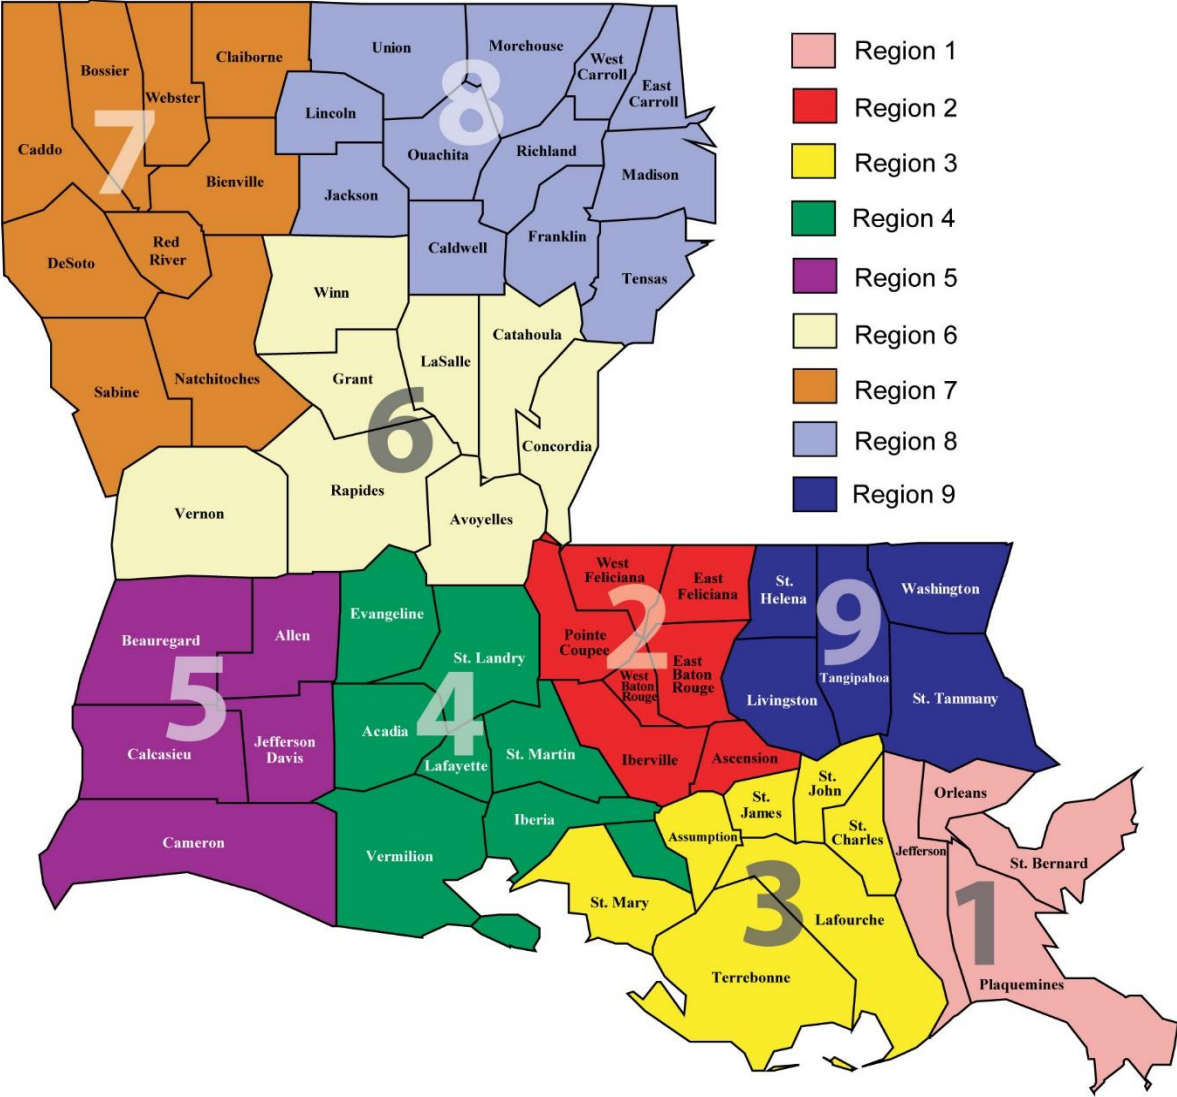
Region 1
Region 2
Region 3
Region 4
Region 5
Region 6
Region 7
Region 8
Region 9

Bossier
Claiborne
Webster
Caddo
7
Bienville
DeSoto
Red River
Sabine
Natchitoches

Union
Morehouse
West Carroll
East Carroll
8
Lincoln
Ouachita
Richland
Madison
Jackson
Caldwell
Franklin
Tensas

Winn
Catahoula
LaSalle
Grant
6
Concordia
Vernon
Rapides
Avoyelles

West Feliciana
East Feliciana
Pointe Coupee
2
East Baton Rouge
West Baton Rouge
Iberville
Ascension

St. Helena
9
Washington
Tangipahoa
Livingston
St. Tammany

Beauregard
Allen
5
Calcasieu
Jefferson Davis
Cameron

Evangeline
St. Landry
4
Acadia
Lafayette
St. Martin
Iberia
Vermilion

St. John
St. James
St. Charles
Assumption
St. Mary
3
Lafourche
Terrebonne

Orleans
Jefferson
St. Bernard
1
Plaquemines